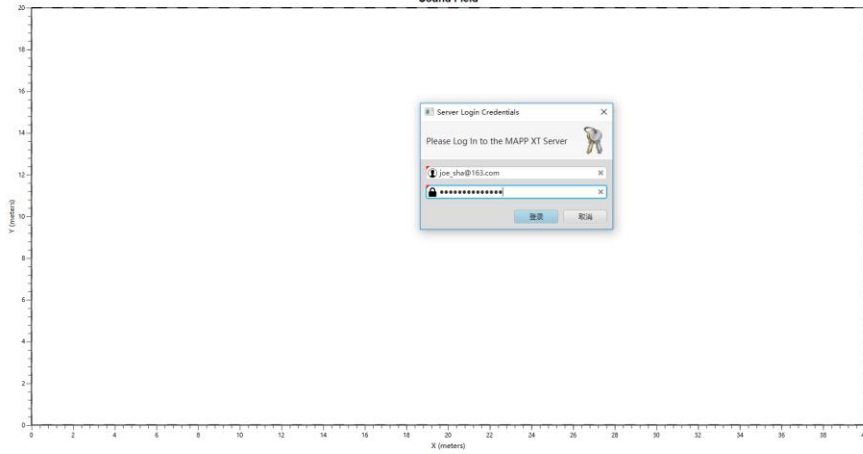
Sound Field

20
18
16
14
12
10
8
6
4
2
0

Y (meters)

0 2 4 6 8 10 12 14 16 18 20 22 24 26 28 30 32 34 36 38 4

X (meters)

Server Login Credentials ×

Please Log In to the MAPP XT Server

joe_sha@163.com ×

••••••••••••••• ×

登录 取消